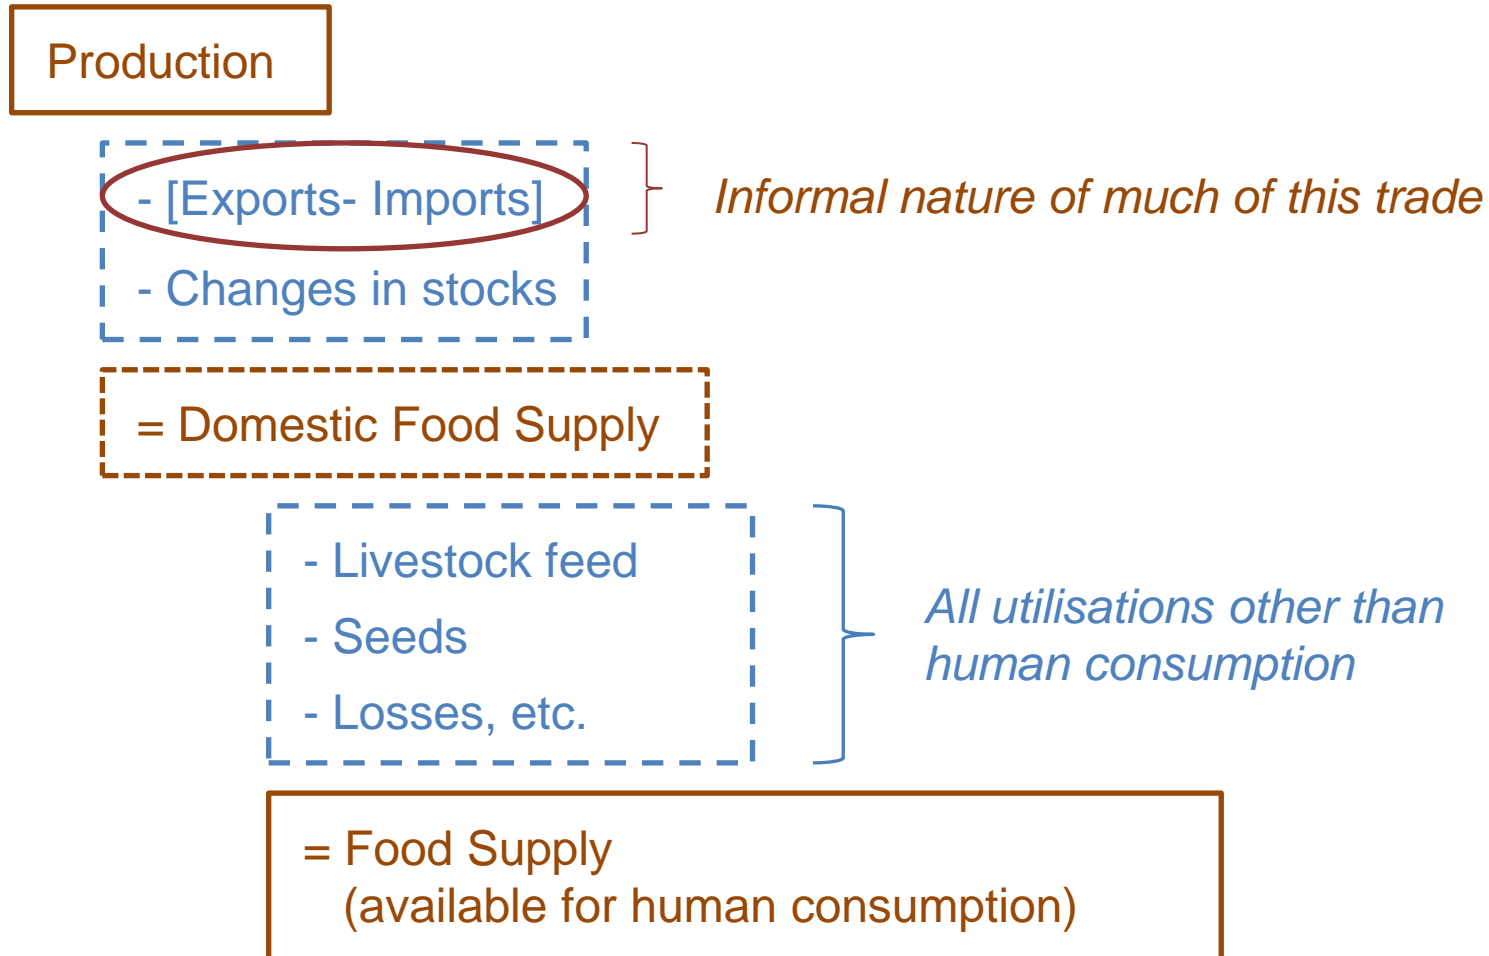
Production

- [Exports- Imports]

- Changes in stocks

Informal nature of much of this trade

= Domestic Food Supply

- Livestock feed

- Seeds

- Losses, etc.

All utilisations other than human consumption

= Food Supply
(available for human consumption)